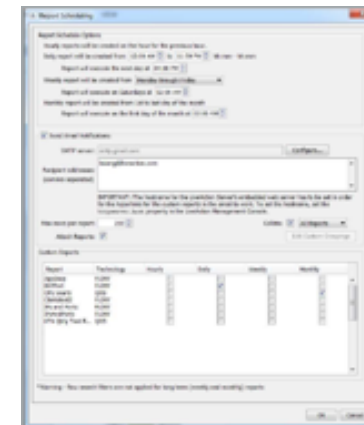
Report Scheduling

Report Schedule Options

Hourly reports will be created on the hour for the previous hour.

Daily report will be created from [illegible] to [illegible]

Report will execute the next day at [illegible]

Weekly report will be created from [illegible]

Report will execute on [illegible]

Monthly report will be created from 1st to last day of the month

Report will execute on the first day of the month at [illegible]

Send Email Notifications

SMTP server: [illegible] Configure...

Recipient addresses (comma separated): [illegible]

IMPORTANT: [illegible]

Max score per report: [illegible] Colors: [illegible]

Attach Reports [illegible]

Custom Reports

| Report | Technology | Hourly | Daily | Weekly | Monthly |
|---|---|---|---|---|---|
| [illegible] | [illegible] | | | | |
| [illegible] | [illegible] | | | | |
| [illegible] | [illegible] | | | | |
| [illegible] | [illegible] | | | | |
| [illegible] | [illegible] | | | | |
| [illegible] | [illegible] | | | | |
| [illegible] | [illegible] | | | | |

*Warning - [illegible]

OK Cancel